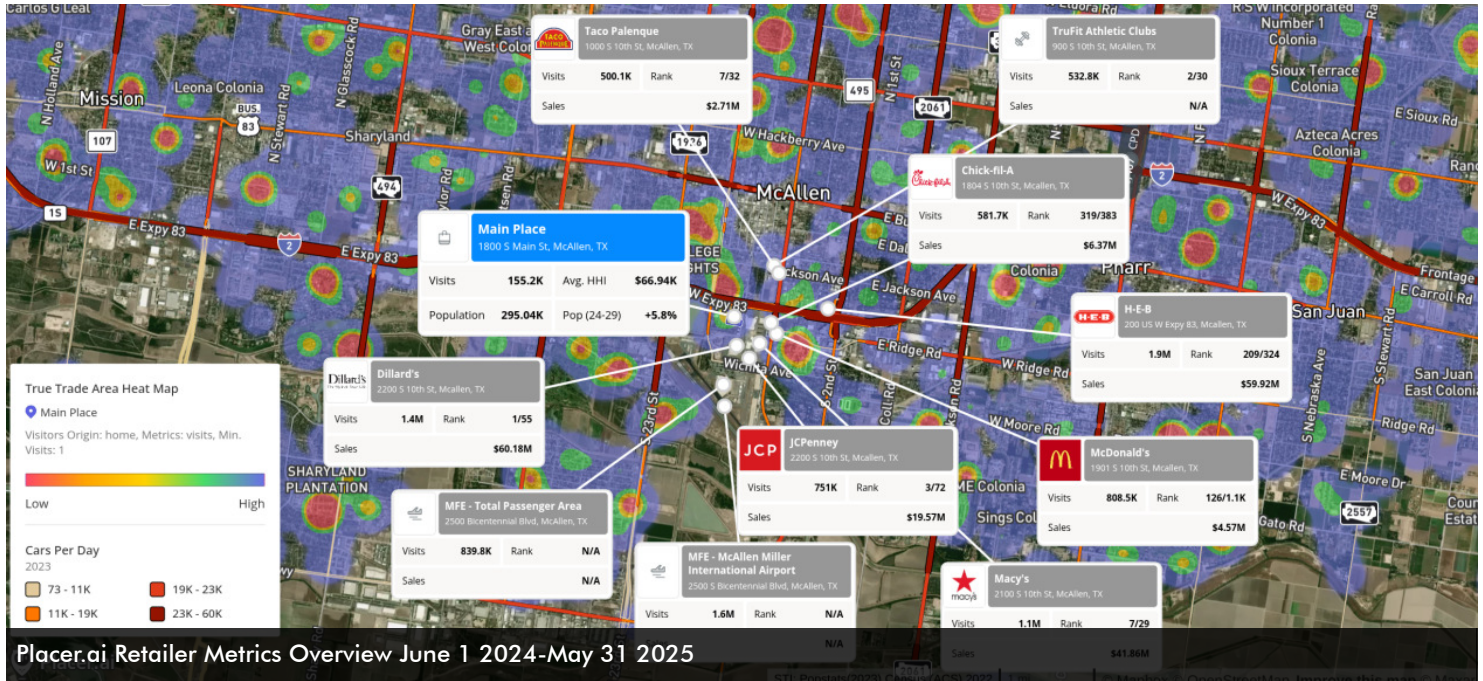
Carlos G Leal
Mission
Leona Colonia
Gray East a West Colon
Sharyland
W 1st St
E Expy 83
McAllen
W Hackberry Ave
Pharr
San Juan
Sioux Terrace Colonia
Azteca Acres Colonia
Number 1 Colonia
E Jackson Ave
E Ridge Rd
W Ridge Rd
W Moore Rd
Wichita Ave
SHARYLAND PLANTATION
Sings Col
E Carroll Rd
San Juan East Colonia
E Moore Rd
Ridge Rd
Frontage

Taco Palenque
1000 S 10th St, McAllen, TX
| Visits | 500.1K | Rank | 7/32 |
|---|---|---|---|
| Sales | | | $2.71M |

TruFit Athletic Clubs
900 S 10th St, McAllen, TX
| Visits | 532.8K | Rank | 2/30 |
|---|---|---|---|
| Sales | | | N/A |

Chick-fil-A
1804 S 10th St, McAllen, TX
| Visits | 581.7K | Rank | 319/383 |
|---|---|---|---|
| Sales | | | $6.37M |

Main Place
1800 S Main St, McAllen, TX
| Visits | 155.2K | Avg. HHI | $66.94K |
|---|---|---|---|
| Population | 295.04K | Pop (24-29) | +5.8% |

H-E-B
200 US W Expy 83, McAllen, TX
| Visits | 1.9M | Rank | 209/324 |
|---|---|---|---|
| Sales | | | $59.92M |

Dillard's
2200 S 10th St, McAllen, TX
| Visits | 1.4M | Rank | 1/55 |
|---|---|---|---|
| Sales | | | $60.18M |

JCPenney
2200 S 10th St, McAllen, TX
| Visits | 751K | Rank | 3/72 |
|---|---|---|---|
| Sales | | | $19.57M |

McDonald's
1901 S 10th St, McAllen, TX
| Visits | 808.5K | Rank | 126/1.1K |
|---|---|---|---|
| Sales | | | $4.57M |

MFE - Total Passenger Area
2500 Bicentennial Blvd, McAllen, TX
| Visits | 839.8K | Rank | N/A |
|---|---|---|---|
| Sales | | | N/A |

MFE - McAllen Miller International Airport
2500 S Bicentennial Blvd, McAllen, TX
| Visits | 1.6M | Rank | N/A |
|---|---|---|---|
| Sales | | | N/A |

Macy's
2100 S 10th St, McAllen, TX
| Visits | 1.1M | Rank | 7/29 |
|---|---|---|---|
| Sales | | | $41.86M |

True Trade Area Heat Map
Main Place
Visitors Origin: home, Metrics: visits, Min. Visits: 1
Low High
Cars Per Day
2023
73 - 11K
19K - 23K
11K - 19K
23K - 60K

Placer.ai Retailer Metrics Overview June 1 2024-May 31 2025